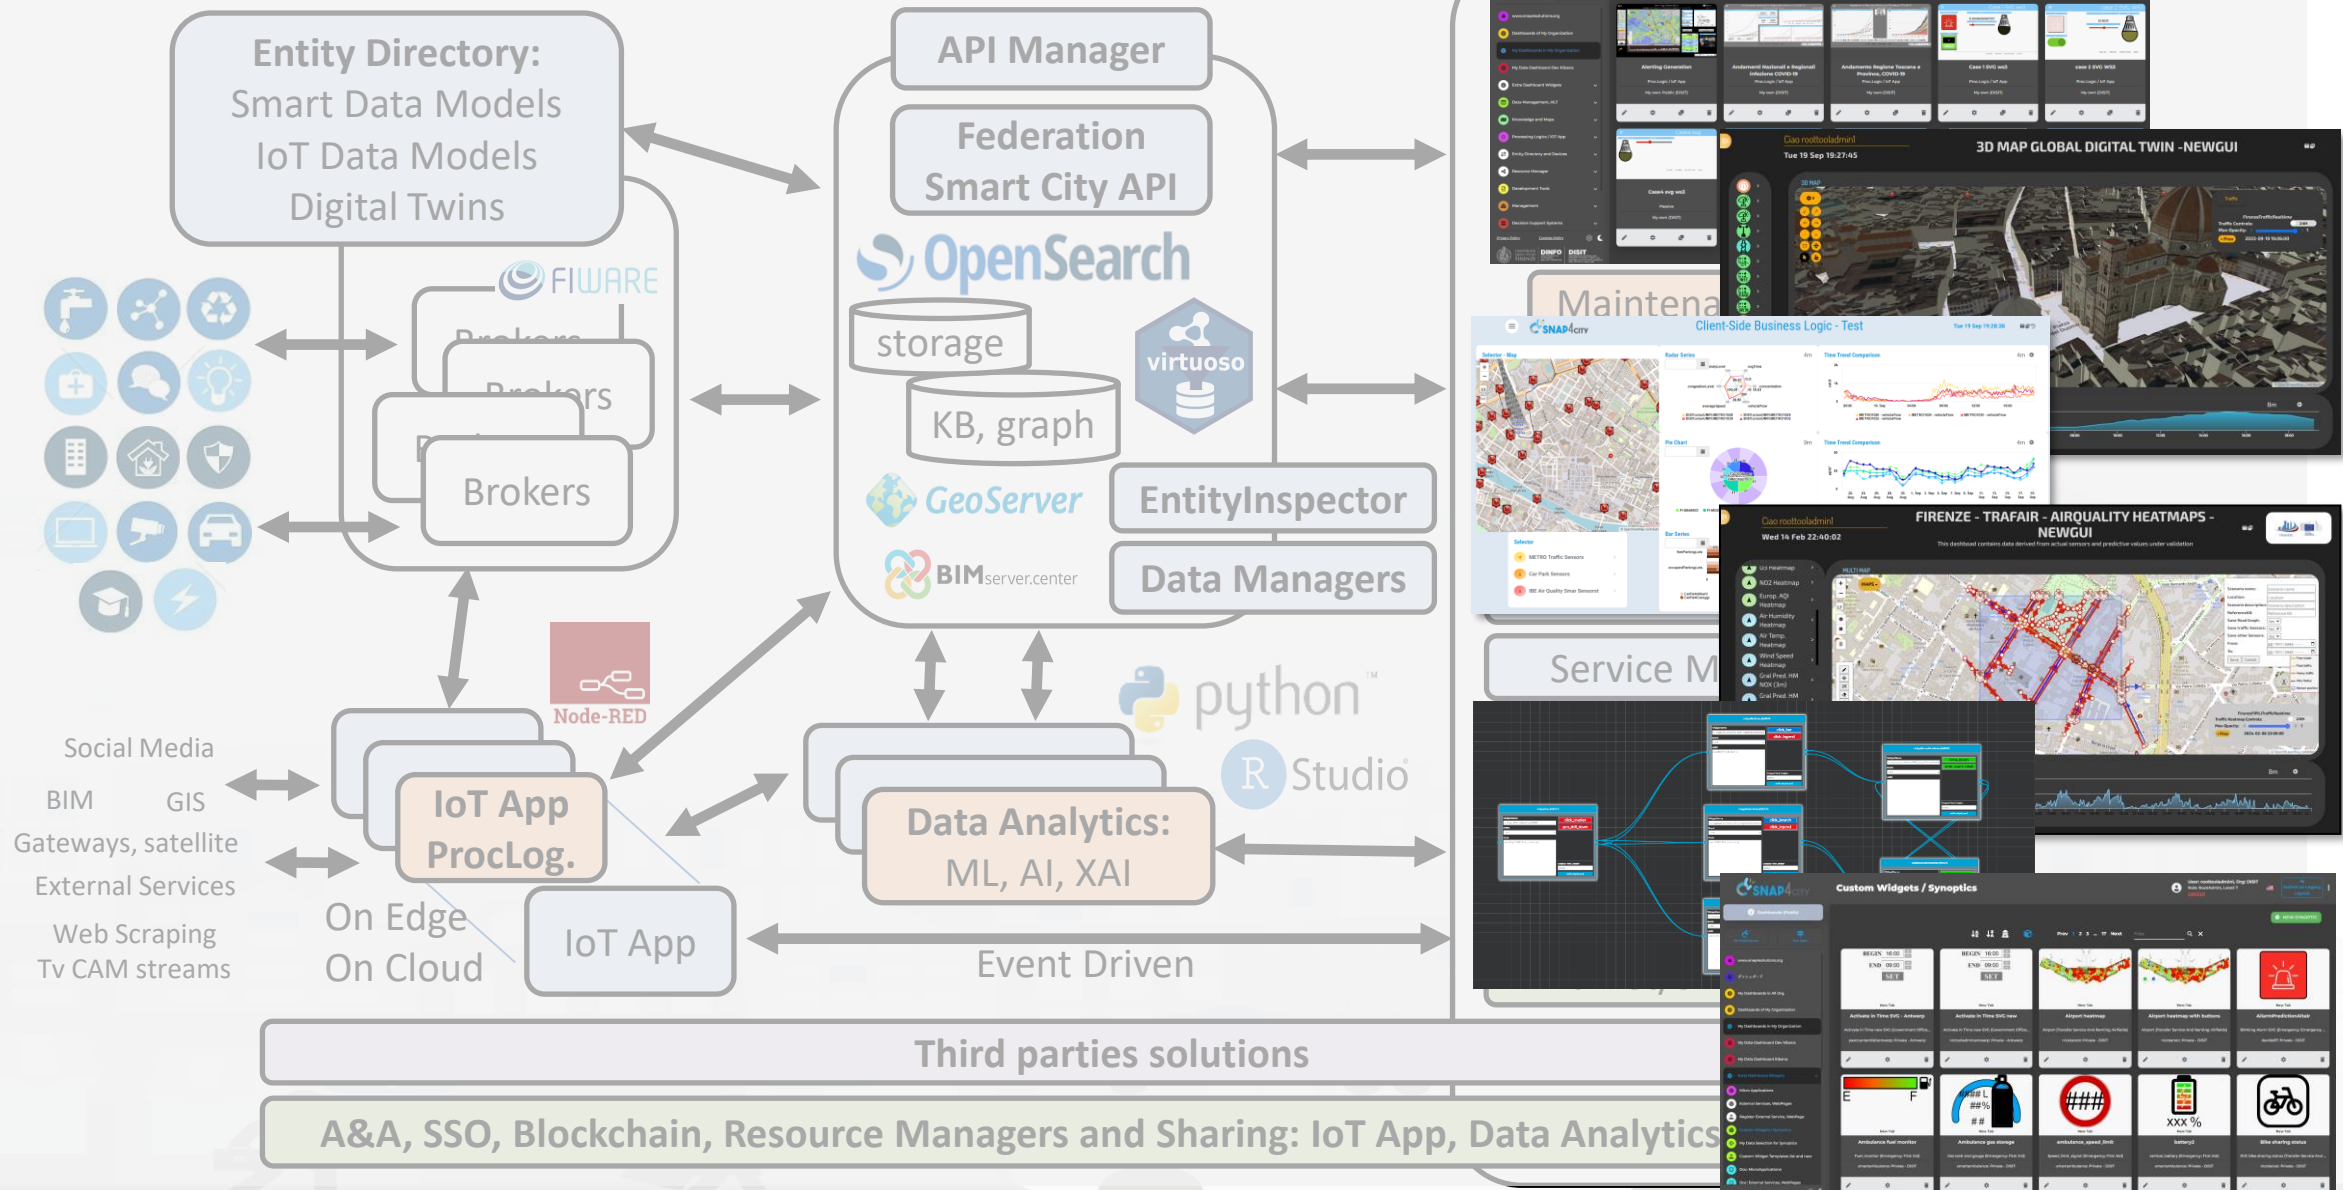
Entity Directory:
Smart Data Models
IoT Data Models
Digital Twins

API Manager

Federation
Smart City API

OpenSearch

storage

KB, graph

virtuoso

FIWARE

Brokers

Brokers

Brokers

GeoServer

BIMserver.center

EntityInspector

Data Managers

Node-RED

python

R Studio

Social Media

BIM GIS

Gateways, satellite

External Services

Web Scraping

Tv CAM streams

IoT App
ProcLog.

On Edge
On Cloud

IoT App

Data Analytics:
ML, AI, XAI

Event Driven

Maintena

Service M

3D MAP GLOBAL DIGITAL TWIN -NEWGUI

Client-Side Business Logic - Test

FIRENZE - TRAFAIR - AIRQUALITY HEATMAPS - NEWGUI

Custom Widgets / Synoptics

Third parties solutions

A&A, SSO, Blockchain, Resource Managers and Sharing: IoT App, Data Analytics